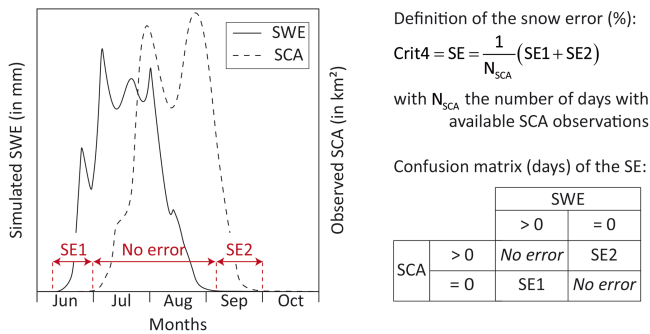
SWE
SCA
Simulated SWE (in mm)
Observed SCA (in km²)
SE1
No error
SE2
Jun
Jul
Aug
Sep
Oct
Months

Definition of the snow error (%):

$\text{Crit4} = \text{SE} = \frac{1}{N_{SCA}}\left(\text{SE1} + \text{SE2}\right)$

with $N_{SCA}$ the number of days with available SCA observations

Confusion matrix (days) of the SE:

| | | SWE | |
|---|---|---|---|
| | | > 0 | = 0 |
| SCA | > 0 | *No error* | SE2 |
| | = 0 | SE1 | *No error* |